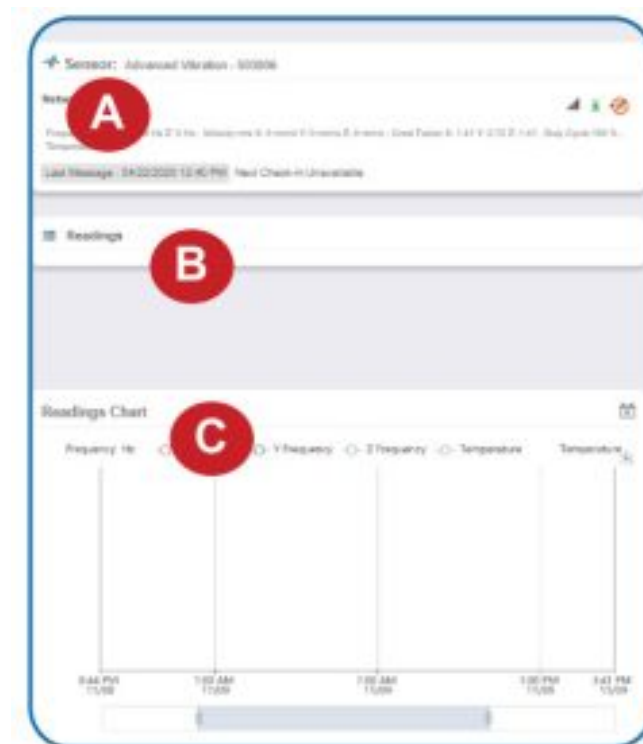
Sensor: Advanced Vibration - 503806

A

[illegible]

Last Message : 04/22/2020 12:40 PM Next Check-in Unavailable

Readings

B

Readings Chart

C

Frequency Hz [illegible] Y Frequency Z Frequency Temperature Temperature

9:44 PM 11/08
1:00 AM 11/09
7:00 AM 11/09
1:00 PM 11/09
3:43 PM 11/09